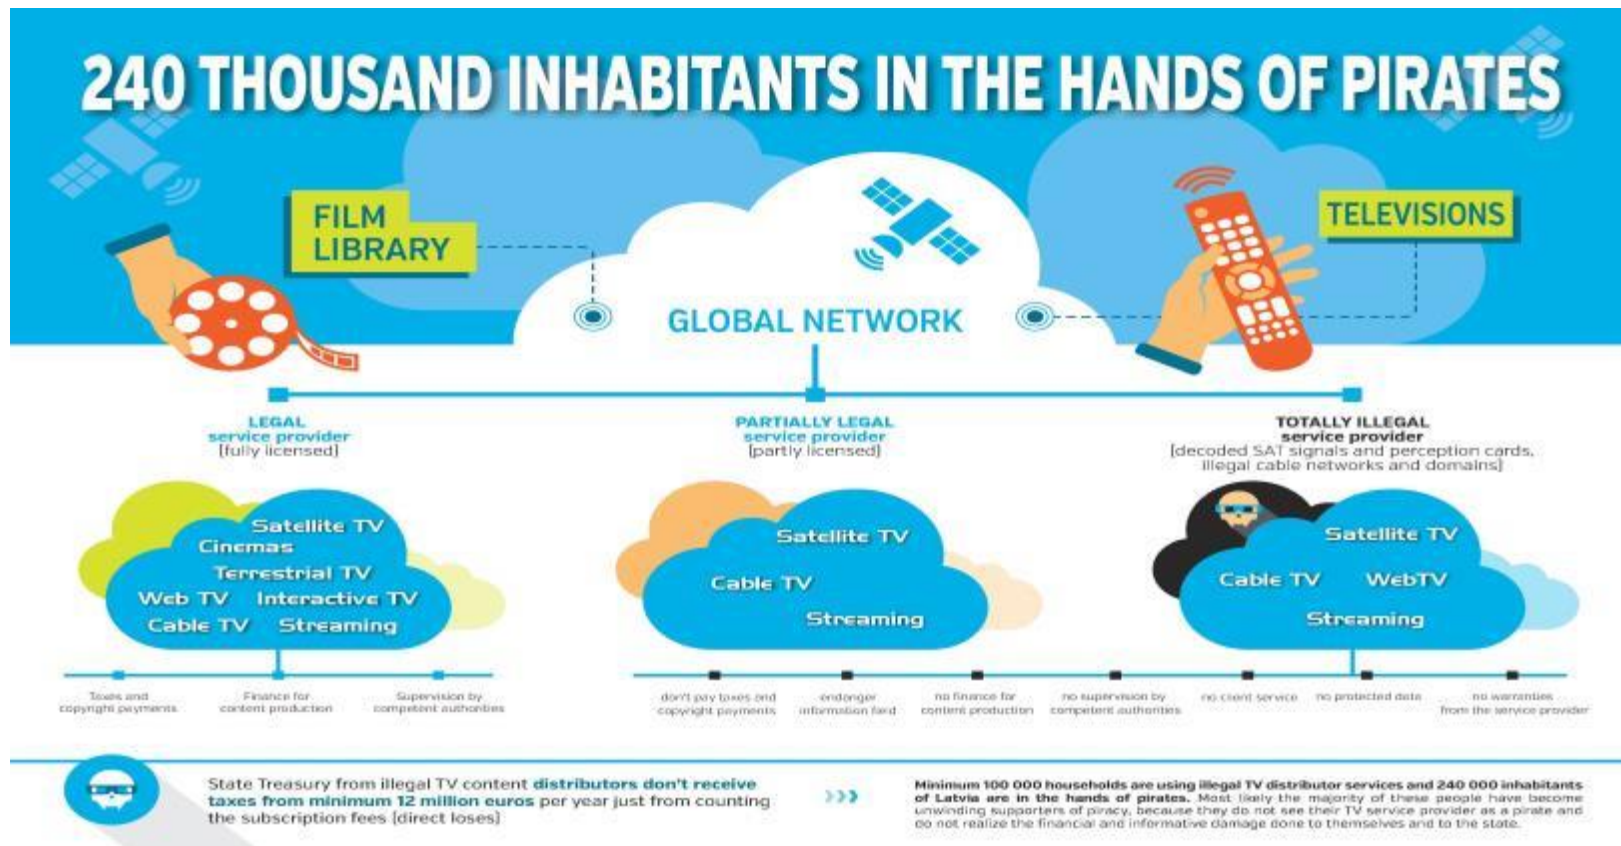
240 THOUSAND INHABITANTS IN THE HANDS OF PIRATES

FILM LIBRARY

TELEVISIONS

GLOBAL NETWORK

LEGAL service provider [fully licensed]

PARTIALLY LEGAL service provider [partly licensed]

TOTALLY ILLEGAL service provider [decoded SAT signals and perception cards, illegal cable networks and domains]

Satellite TV
Cinemas
Terrestrial TV
Web TV
Interactive TV
Cable TV
Streaming

Satellite TV
Cable TV
Streaming

Satellite TV
Cable TV
WebTV
Streaming

Taxes and copyright payments

Finance for content production

Supervision by competent authorities

don't pay taxes and copyright payments

endanger information field

no finance for content production

no supervision by competent authorities

no client service

no protected data

no warranties from the service provider

State Treasury from illegal TV content distributors don't receive taxes from minimum 12 million euros per year just from counting the subscription fees [direct loses]

›››

Minimum 100 000 households are using illegal TV distributor services and 240 000 inhabitants of Latvia are in the hands of pirates. Most likely the majority of these people have become unwinding supporters of piracy, because they do not see their TV service provider as a pirate and do not realize the financial and informative damage done to themselves and to the state.